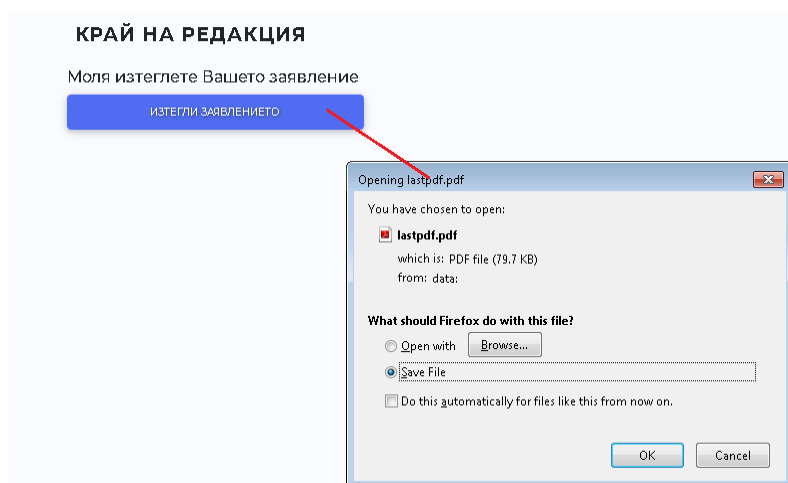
КРАЙ НА РЕДАКЦИЯ

Моля изтеглете Вашето заявление

ИЗТЕГЛИ ЗАЯВЛЕНИЕТО

Opening lastpdf.pdf

You have chosen to open:

lastpdf.pdf

which is: PDF file (79.7 KB)
from: data:

What should Firefox do with this file?

Open with

Browse...

Save File

Do this automatically for files like this from now on.

OK

Cancel